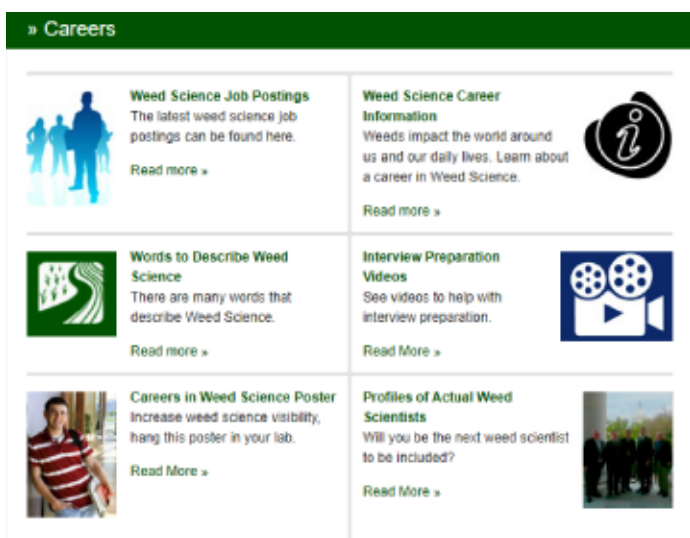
» Careers

Weed Science Job Postings
The latest weed science job postings can be found here.

Read more »

Weed Science Career Information
Weeds impact the world around us and our daily lives. Learn about a career in Weed Science.

Read more »

Words to Describe Weed Science
There are many words that describe Weed Science.

Read more »

Interview Preparation Videos
See videos to help with interview preparation.

Read More »

Careers in Weed Science Poster
Increase weed science visibility, hang this poster in your lab.

Read More »

Profiles of Actual Weed Scientists
Will you be the next weed scientist to be included?

Read More »